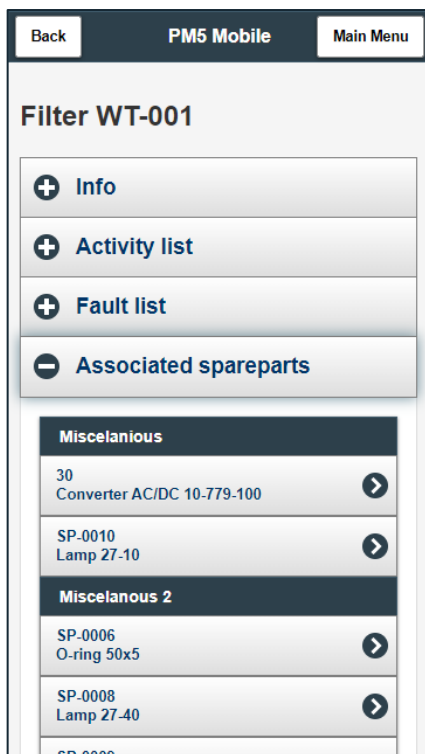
Back

PM5 Mobile

Main Menu

Filter WT-001

Info

Activity list

Fault list

Associated spareparts

Miscelanious

30
Converter AC/DC 10-779-100

SP-0010
Lamp 27-10

Miscelanous 2

SP-0006
O-ring 50x5

SP-0008
Lamp 27-40

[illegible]